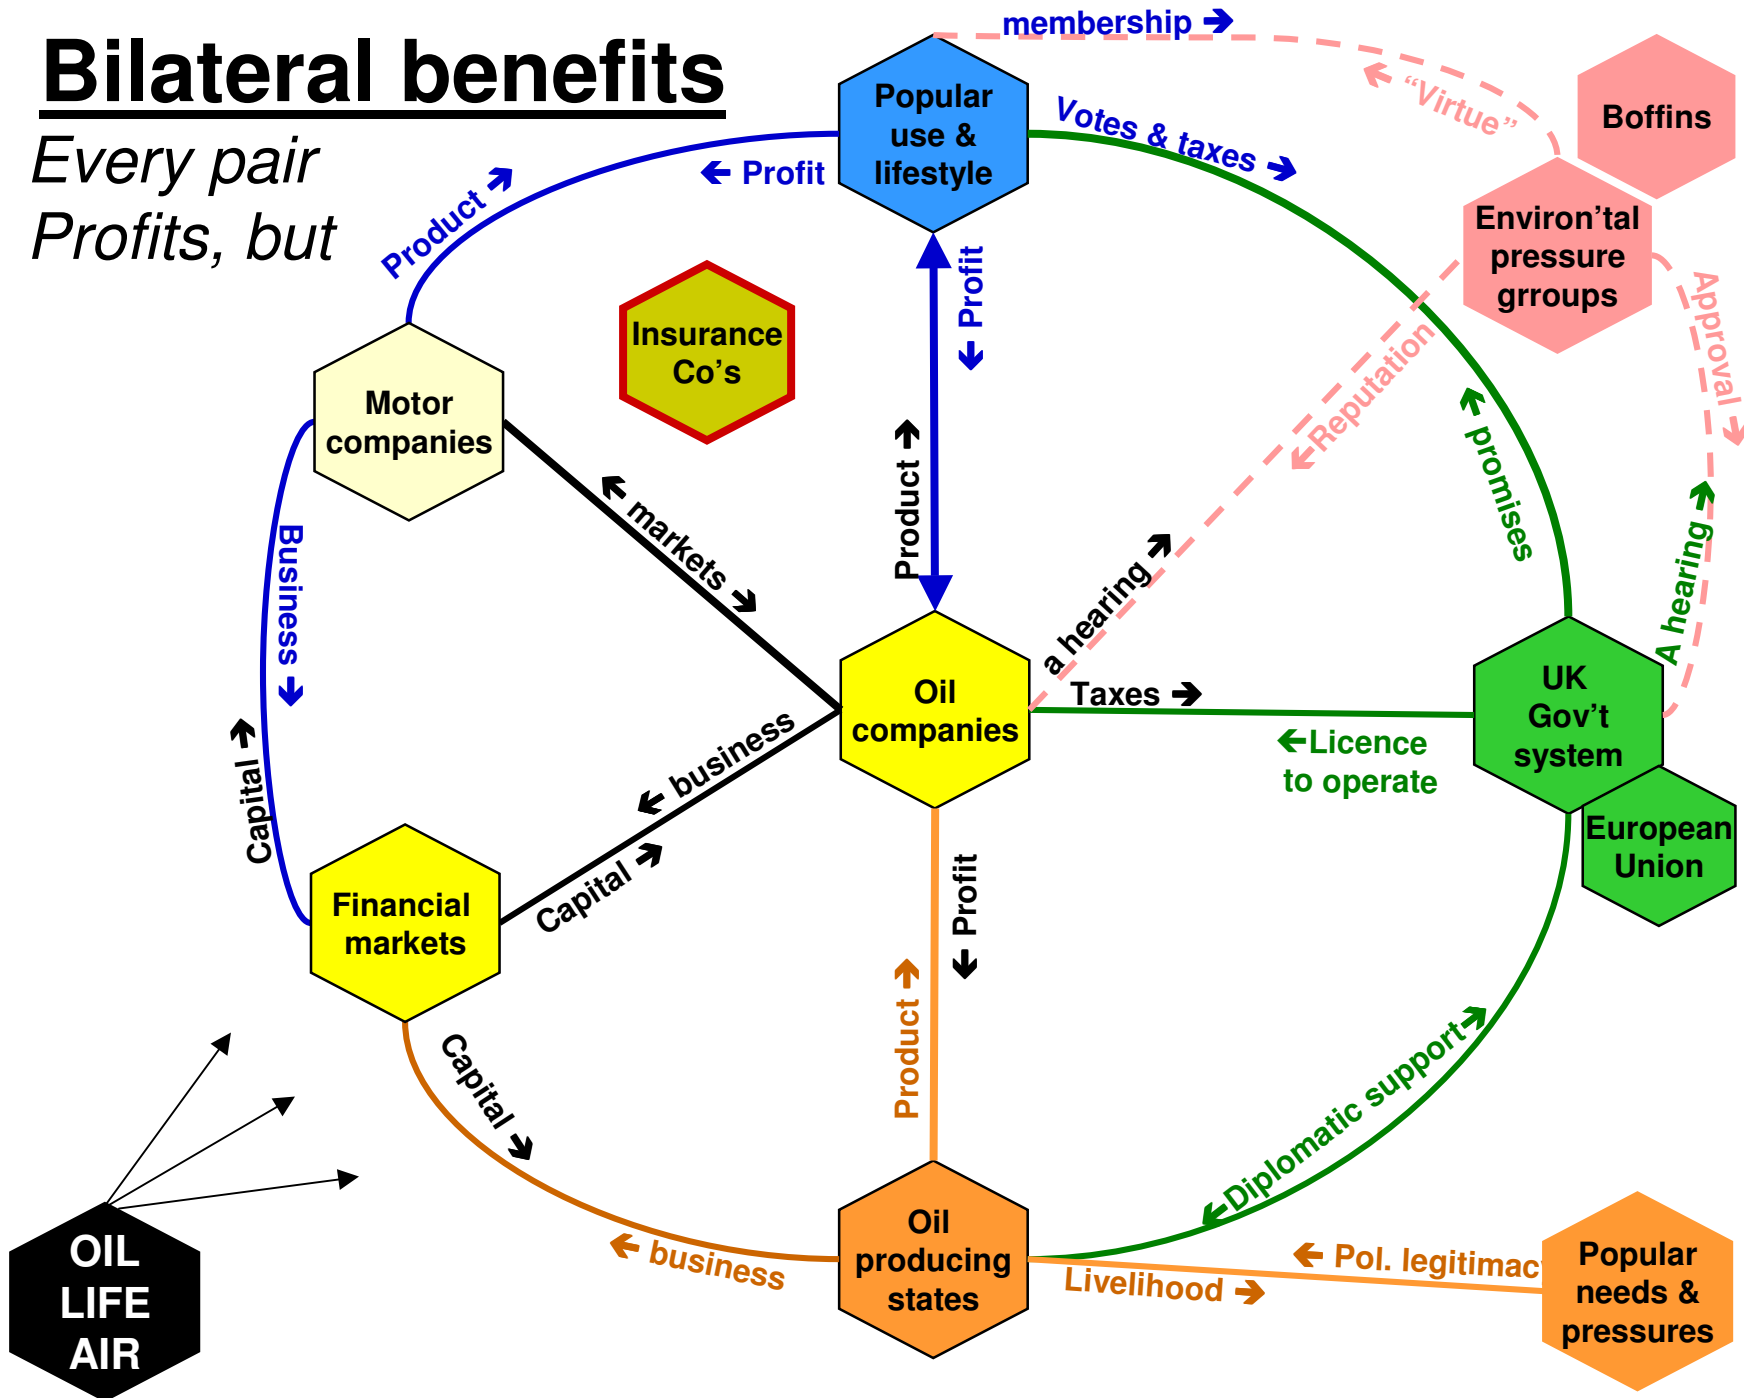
Bilateral benefits

Every pair
Profits, but

membership →
Popular use & lifestyle
Votes & taxes →
← "Virtue"
Boffins
Environ'tal pressure grroups
← Profit
Product →
Profit ↓
Insurance Co's
Motor companies
Approval →
← Reputation
← promises
Product →
← markets →
a hearing →
A hearing →
Business ↓
Oil companies
Taxes →
UK Gov't system
Capital →
← business
←Licence to operate
European Union
Capital →
Financial markets
Profit ↓
Product →
Capital →
Diplomatic support →
← business
Oil producing states
← Pol. legitimac
Livelihood →
Popular needs & pressures
OIL LIFE AIR